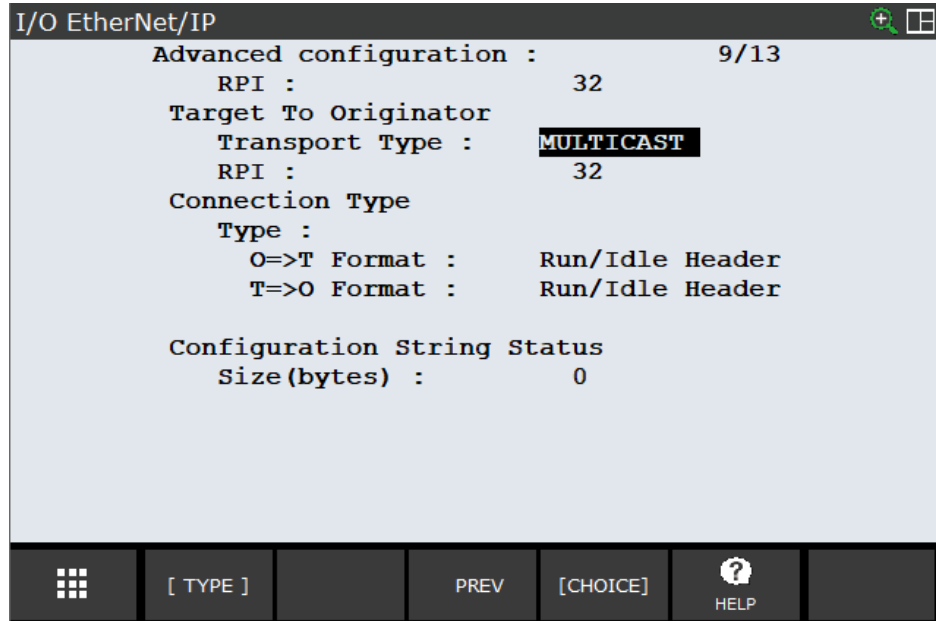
I/O EtherNet/IP

Advanced configuration : 9/13
RPI : 32
Target To Originator
Transport Type : MULTICAST
RPI : 32
Connection Type
Type :
O=>T Format : Run/Idle Header
T=>O Format : Run/Idle Header

Configuration String Status
Size(bytes) : 0

[ TYPE ] PREV [CHOICE] HELP